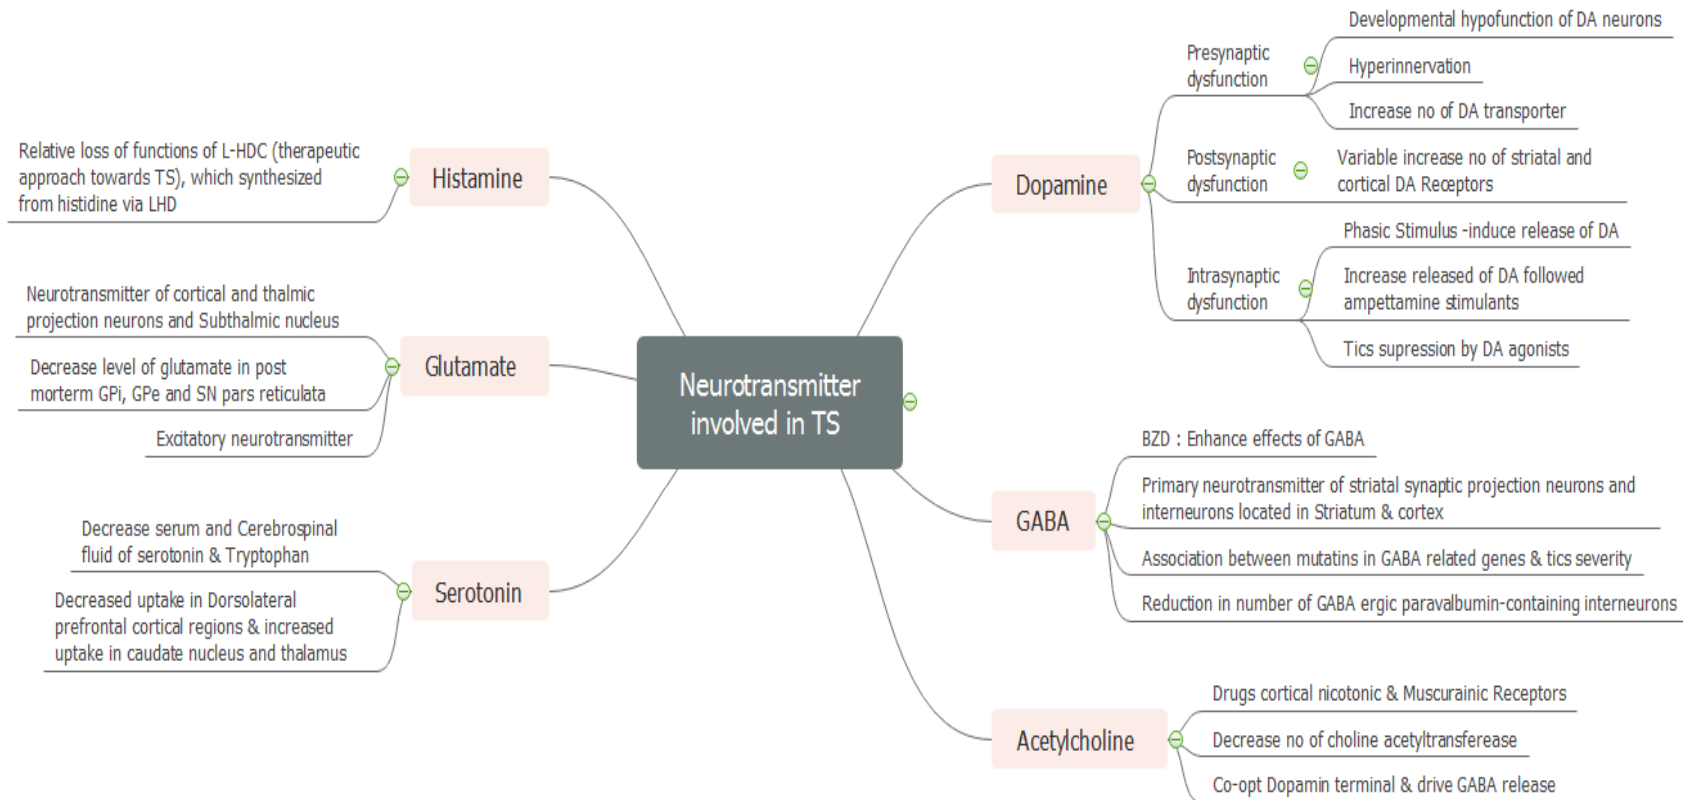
Neurotransmitter involved in TS

Histamine

Relative loss of functions of L-HDC (therapeutic approach towards TS), which synthesized from histidine via LHD

Glutamate

Neurotransmitter of cortical and thalmic projection neurons and Subthalmic nucleus

Decrease level of glutamate in post morterm GPi, GPe and SN pars reticulata

Excitatory neurotransmitter

Serotonin

Decrease serum and Cerebrospinal fluid of serotonin & Tryptophan

Decreased uptake in Dorsolateral prefrontal cortical regions & increased uptake in caudate nucleus and thalamus

Dopamine

Presynaptic dysfunction

Developmental hypofunction of DA neurons

Hyperinnervation

Increase no of DA transporter

Postsynaptic dysfunction

Variable increase no of striatal and cortical DA Receptors

Intrasynaptic dysfunction

Phasic Stimulus -induce release of DA

Increase released of DA followed ampettamine stimulants

Tics supression by DA agonists

GABA

BZD : Enhance effects of GABA

Primary neurotransmitter of striatal synaptic projection neurons and interneurons located in Striatum & cortex

Association between mutatins in GABA related genes & tics severity

Reduction in number of GABA ergic paravalbumin-containing interneurons

Acetylcholine

Drugs cortical nicotonic & Muscurainic Receptors

Decrease no of choline acetyltransferease

Co-opt Dopamin terminal & drive GABA release